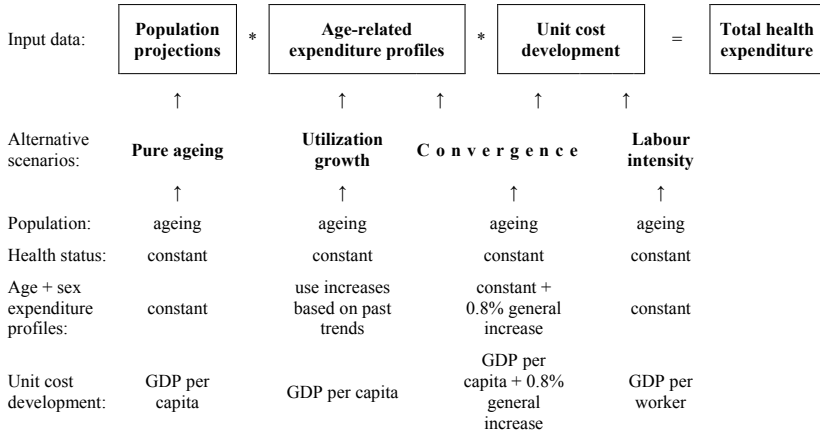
Input data: **Population projections** * **Age-related expenditure profiles** * **Unit cost development** = **Total health expenditure**

↑ ↑ ↑ ↑ ↑

| Alternative scenarios: | Pure ageing | Utilization growth | Convergence | Labour intensity |
|---|---|---|---|---|
| | ↑ | ↑ | ↑ | ↑ |
| Population: | ageing | ageing | ageing | ageing |
| Health status: | constant | constant | constant | constant |
| Age + sex expenditure profiles: | constant | use increases based on past trends | constant + 0.8% general increase | constant |
| Unit cost development: | GDP per capita | GDP per capita | GDP per capita + 0.8% general increase | GDP per worker |